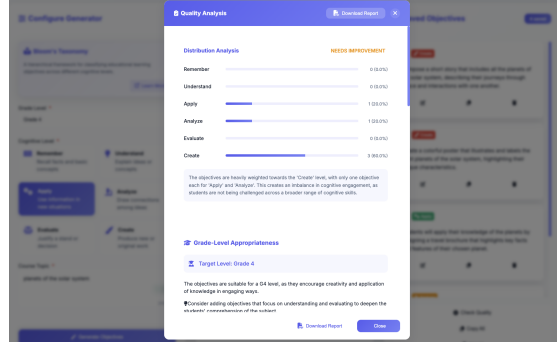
Quality Analysis

Download Report

Distribution Analysis

NEEDS IMPROVEMENT

Remember 0 (0.0%)

Understand 0 (0.0%)

Apply 1 (20.0%)

Analyze 1 (20.0%)

Evaluate 0 (0.0%)

Create 3 (60.0%)

The objectives are heavily weighted towards the 'Create' level, with only one objective each for 'Apply' and 'Analyze'. This creates an imbalance in cognitive engagement, as students are not being challenged across a broader range of cognitive skills.

Grade-Level Appropriateness

Target Level: Grade 4

The objectives are suitable for a G4 level, as they encourage creativity and application of knowledge in engaging ways.

Consider adding objectives that focus on understanding and evaluating to deepen the students' comprehension of the subject.

Download Report

Close

Configure Generator

Bloom's Taxonomy

Grade Level *

Grade 4

Cognitive Level *

Remember

Understand

Apply

Analyze

Evaluate

Create

Course Topic *

planets of the solar system

Generate Objectives

ated Objectives

Check Quality

Copy All